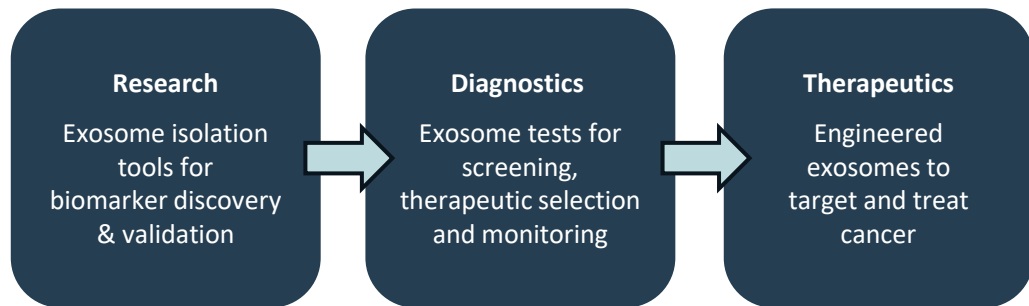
Research

Exosome isolation tools for biomarker discovery & validation

Diagnostics

Exosome tests for screening, therapeutic selection and monitoring

Therapeutics

Engineered exosomes to target and treat cancer